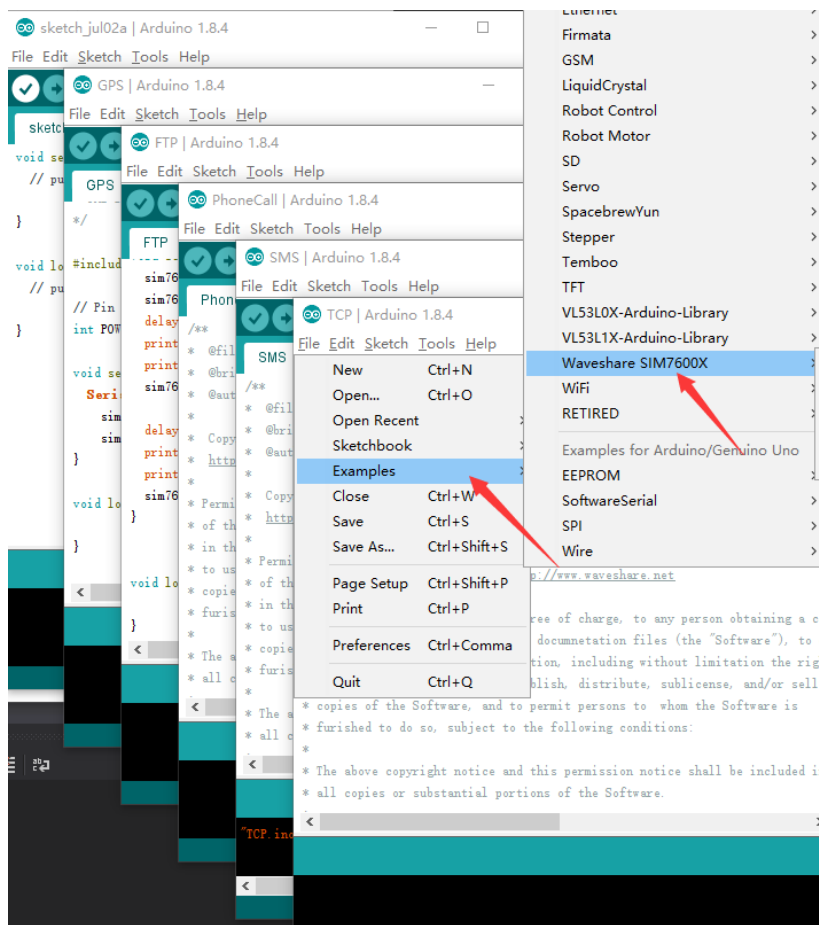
sketch_jul02a | Arduino 1.8.4
File Edit Sketch Tools Help
sketc
void se
// pu
}
void lo
// pu
}

GPS | Arduino 1.8.4
File Edit Sketch Tools Help
GPS
*/
#includ
// Pin
int POW
void se
Seri
sim
sim
}
void lo
}

FTP | Arduino 1.8.4
File Edit Sketch Tools Help
FTP
sim76
sim76
delay
print
print
sim76
delay
print
print
sim76
}
void lo
}

PhoneCall | Arduino 1.8.4
File Edit Sketch Tools Help
Phon
/**
* @fil
* @bri
* @aut
*
* Copy
* http
*
* Permi
* of th
* in th
* to us
* copie
* furis
*
* The a
* all c

SMS | Arduino 1.8.4
File Edit Sketch Tools Help
SMS
/**
* @fil
* @bri
* @aut
*
* Copy
* http
*
* Permi
* of th
* in th
* to us
* copie
* furis
*
* The a
* all c

TCP | Arduino 1.8.4
File Edit Sketch Tools Help
New Ctrl+N
Open... Ctrl+O
Open Recent
Sketchbook
Examples
Close Ctrl+W
Save Ctrl+S
Save As... Ctrl+Shift+S
Page Setup Ctrl+Shift+P
Print Ctrl+P
Preferences Ctrl+Comma
Quit Ctrl+Q

Ethernet
Firmata
GSM
LiquidCrystal
Robot Control
Robot Motor
SD
Servo
SpacebrewYun
Stepper
Temboo
TFT
VL53L0X-Arduino-Library
VL53L1X-Arduino-Library
Waveshare SIM7600X
WiFi
RETIRED
Examples for Arduino/Genuino Uno
EEPROM
SoftwareSerial
SPI
Wire

p://www.waveshare.net
ree of charge, to any person obtaining a c
documnetation files (the "Software"), to
tion, including without limitation the rig
blish, distribute, sublicense, and/or sell
* copies of the Software, and to permit persons to whom the Software is
* furished to do so, subject to the following conditions:
*
* The above copyright notice and this permission notice shall be included i
* all copies or substantial portions of the Software.

"TCP.ino